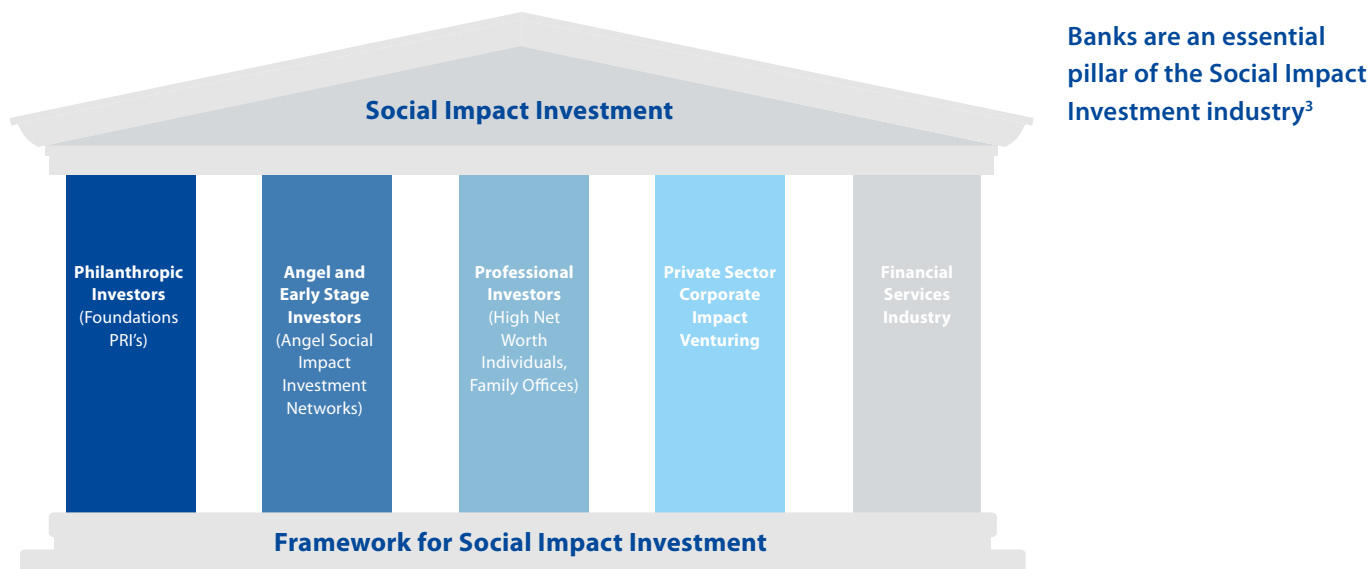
Social Impact Investment

Philanthropic Investors (Foundations PRI's)

Angel and Early Stage Investors (Angel Social Impact Investment Networks)

Professional Investors (High Net Worth Individuals, Family Offices)

Private Sector Corporate Impact Venturing

Financial Services Industry

Framework for Social Impact Investment

Banks are an essential pillar of the Social Impact Investment industry$^3$